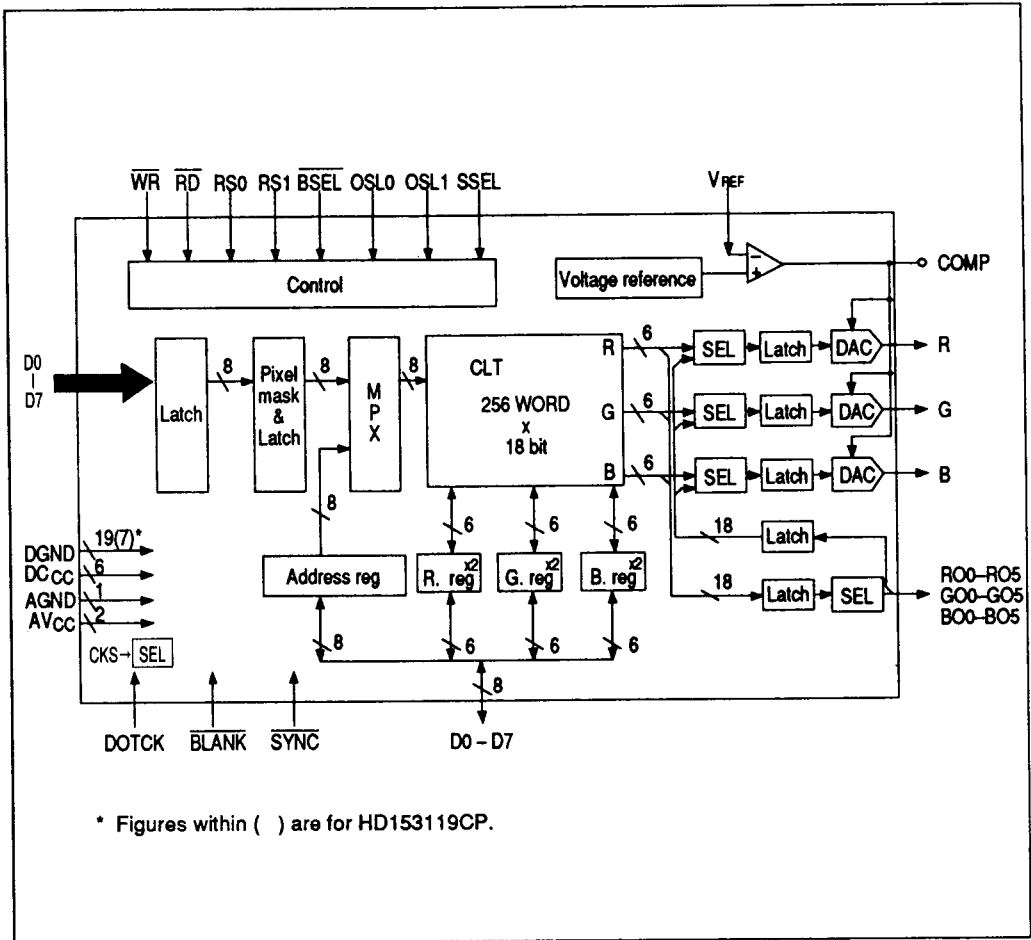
$\overline{WR}$ $\overline{RD}$ RS0 RS1 $\overline{BSEL}$ OSL0 OSL1 SSEL

$V_{REF}$

Control

Voltage reference

− +

COMP

D0 | D7

Latch

8

Pixel mask & Latch

8

M P X

8

CLT

256 WORD x 18 bit

R

G

B

6

6

6

SEL

Latch

DAC

R

SEL

Latch

DAC

G

SEL

Latch

DAC

B

8

6

6

6

18

Latch

18

Latch

SEL

RO0–RO5
GO0–GO5
BO0–BO5

DGND 19(7)*
$DC_{CC}$ 6
AGND 1
$AV_{CC}$ 2

Address reg

R. reg x2

G. reg x2

B. reg x2

8

6

6

6

CKS→ SEL

8

DOTCK $\overline{BLANK}$ $\overline{SYNC}$

D0 – D7

* Figures within ( ) are for HD153119CP.